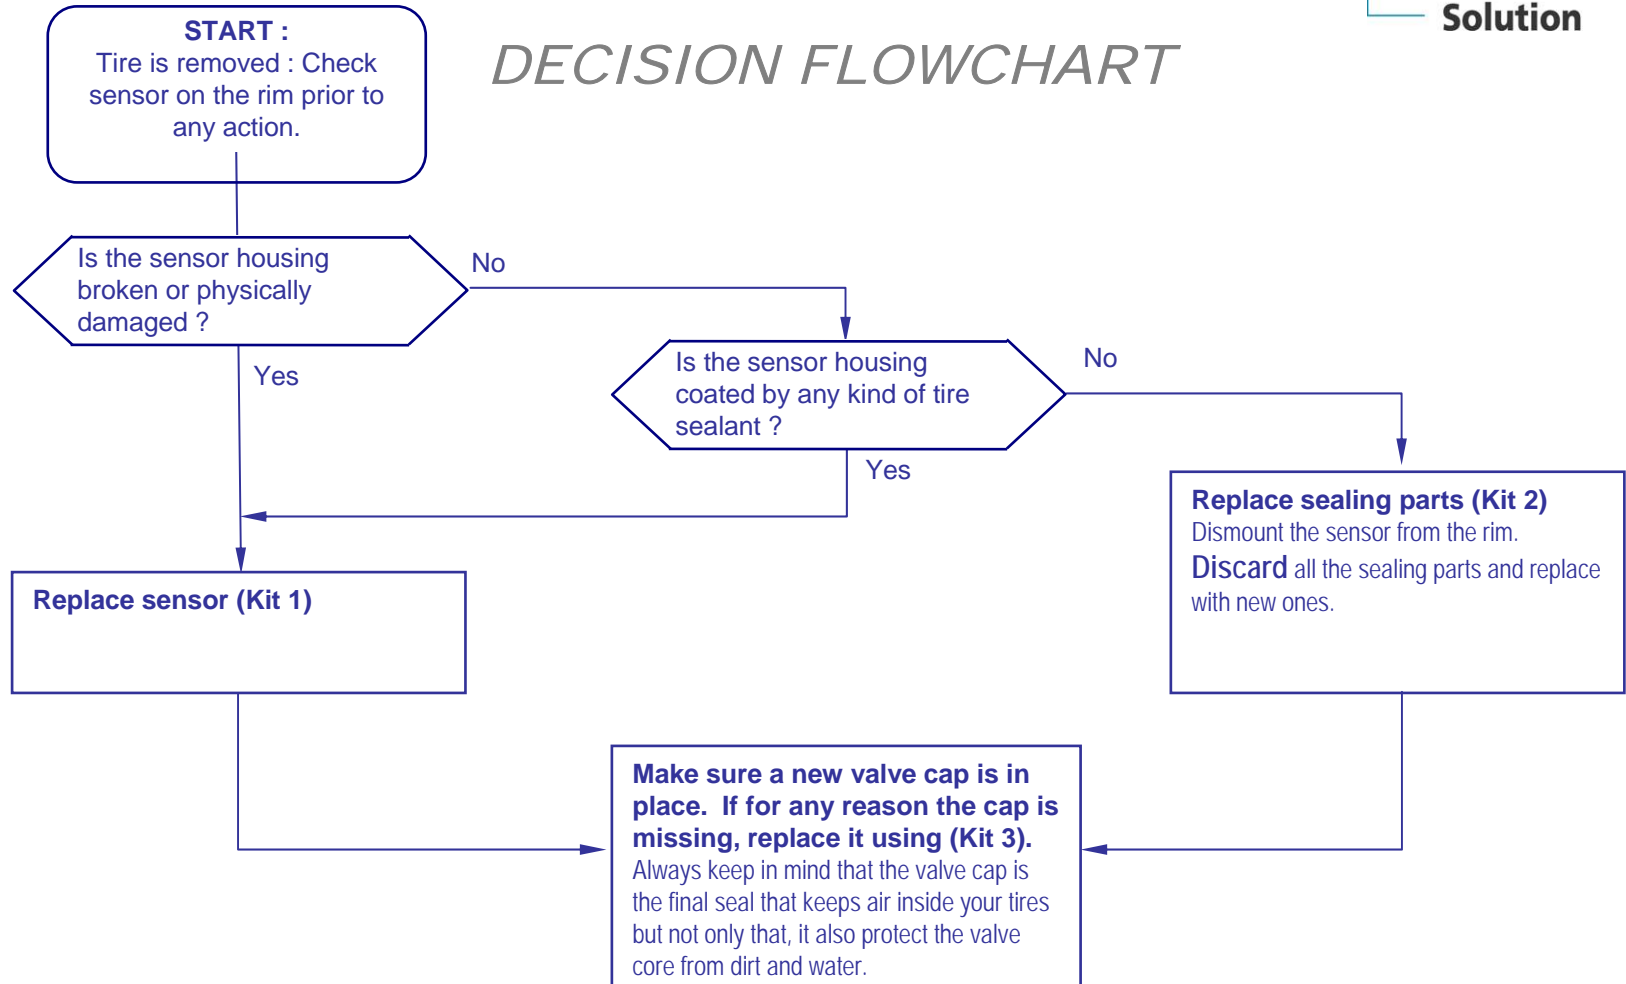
Solution

DECISION FLOWCHART

START :
Tire is removed : Check sensor on the rim prior to any action.

Is the sensor housing broken or physically damaged ?

No

Yes

Is the sensor housing coated by any kind of tire sealant ?

No

Yes

Replace sealing parts (Kit 2)
Dismount the sensor from the rim.
Discard all the sealing parts and replace with new ones.

Replace sensor (Kit 1)

Make sure a new valve cap is in place. If for any reason the cap is missing, replace it using (Kit 3).
Always keep in mind that the valve cap is the final seal that keeps air inside your tires but not only that, it also protect the valve core from dirt and water.